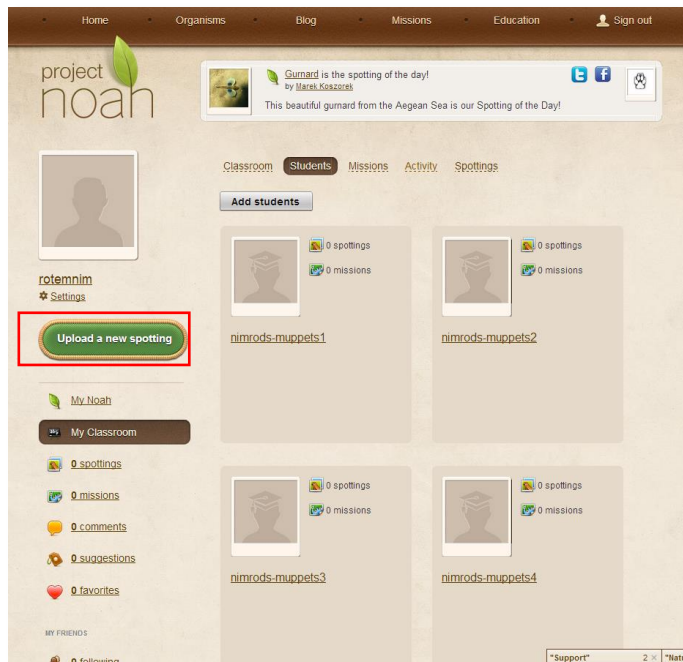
Home Organisms Blog Missions Education Sign out

project noah

Gurnard is the spotting of the day!
by Marek Koszorek
This beautiful gurnard from the Aegean Sea is our Spotting of the Day!

rotemnim
Settings

Upload a new spotting

My Noah
My Classroom
0 spottings
0 missions
0 comments
0 suggestions
0 favorites

MY FRIENDS
0 following

Classroom Students Missions Activity Spottings

Add students

0 spottings
0 missions
nimrods-muppets1

0 spottings
0 missions
nimrods-muppets2

0 spottings
0 missions
nimrods-muppets3

0 spottings
0 missions
nimrods-muppets4

"Support" 2 × "Natu